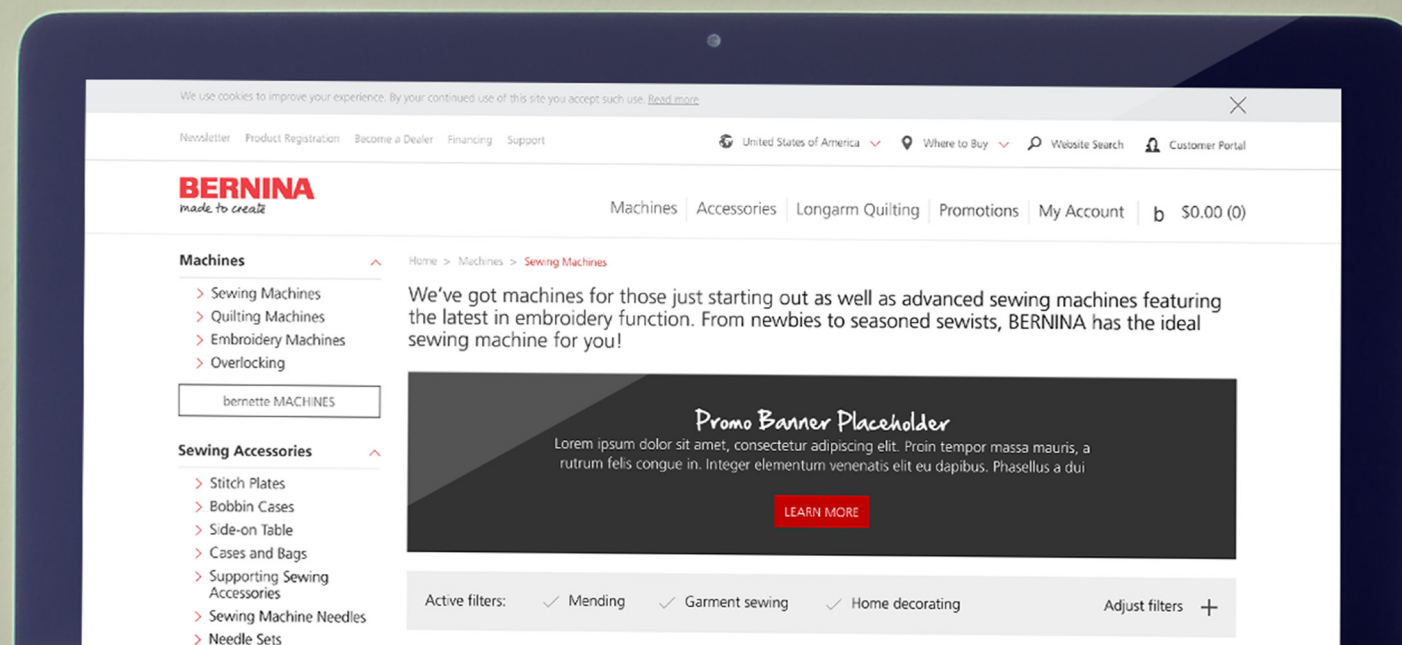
We use cookies to improve your experience. By your continued use of this site you accept such use. Read more

Newsletter Product Registration Become a Dealer Financing Support

United States of America Where to Buy Website Search Customer Portal

BERNINA
made to create

Machines Accessories Longarm Quilting Promotions My Account b $0.00 (0)

Machines
> Sewing Machines
> Quilting Machines
> Embroidery Machines
> Overlocking

bernette MACHINES

Sewing Accessories
> Stitch Plates
> Bobbin Cases
> Side-on Table
> Cases and Bags
> Supporting Sewing Accessories
> Sewing Machine Needles
> Needle Sets

Home > Machines > Sewing Machines

We've got machines for those just starting out as well as advanced sewing machines featuring the latest in embroidery function. From newbies to seasoned sewists, BERNINA has the ideal sewing machine for you!

Promo Banner Placeholder
Lorem ipsum dolor sit amet, consectetur adipiscing elit. Proin tempor massa mauris, a rutrum felis congue in. Integer elementum venenatis elit eu dapibus. Phasellus a dui

LEARN MORE

Active filters: Mending Garment sewing Home decorating Adjust filters +